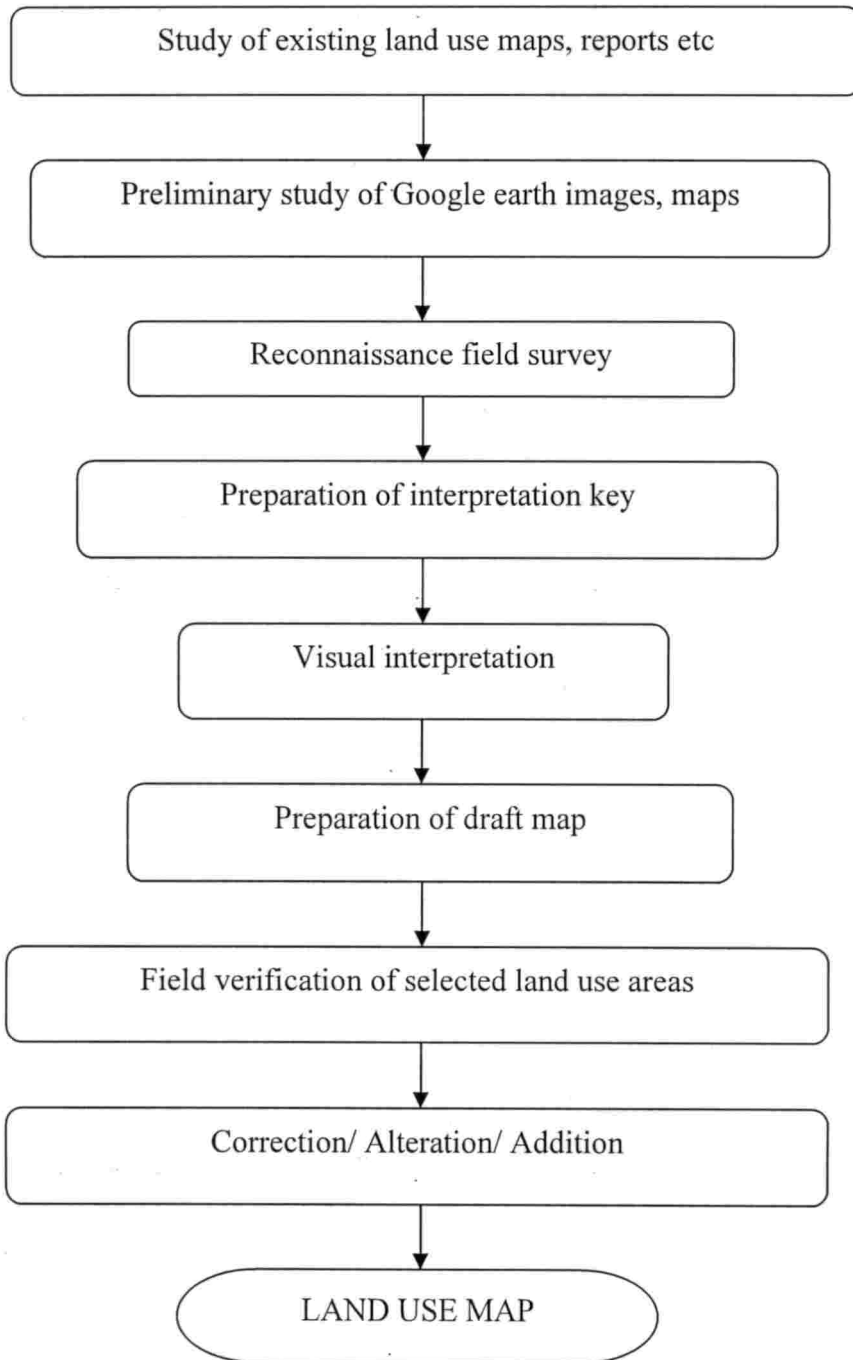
Study of existing land use maps, reports etc

Preliminary study of Google earth images, maps

Reconnaissance field survey

Preparation of interpretation key

Visual interpretation

Preparation of draft map

Field verification of selected land use areas

Correction/ Alteration/ Addition

LAND USE MAP